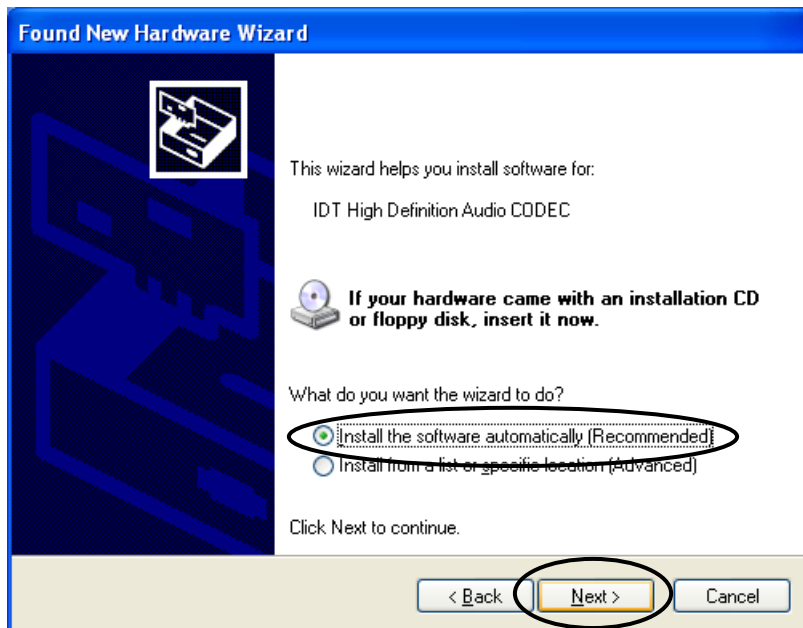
Found New Hardware Wizard

This wizard helps you install software for:

IDT High Definition Audio CODEC

If your hardware came with an installation CD or floppy disk, insert it now.

What do you want the wizard to do?

Install the software automatically (Recommended)

Install from a list or specific location (Advanced)

Click Next to continue.

< Back

Next >

Cancel